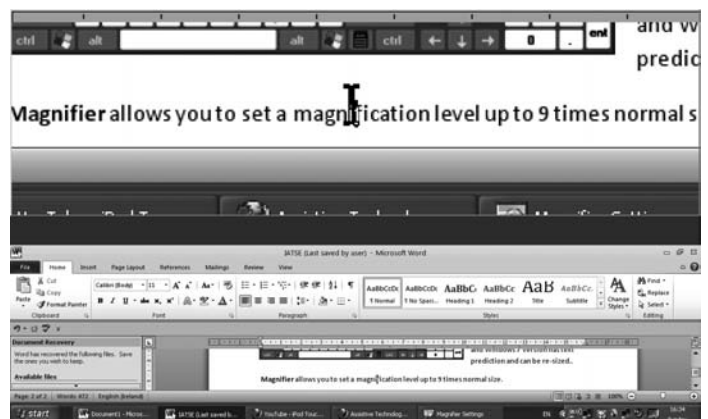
ctrl alt alt ctrl ← ↓ → 0 . ent

and W
predic

Magnifier allows you to set a magnification level up to 9 times normal s

IATSE (Last saved by user) - Microsoft Word

File Home Insert Page Layout References Mailings Review View

Cut
Copy
Paste
Format Painter
Clipboard

Calibri (Body) 11
B I U abe x, x²
Font

Paragraph

AaBbCcDc ¶ Normal
AaBbCcDc ¶ No Spaci...
AaBbC Heading 1
AaBbCc Heading 2
AaB Title
AaBbCc. Subtitle
Change Styles
Styles

Find
Replace
Select
Editing

Document Recovery
Word has recovered the following files. Save the ones you wish to keep.
Available files

and Windows 7 version has text
prediction and can be re-sized.

Magnifier allows you to set a magnification level up to 9 times normal size.

Page: 2 of 2 Words: 472 English (Ireland)

start
Document1 - Micros...
IATSE (Last saved b...
YouTube - iPod Touc...
Assistive Technolog...
Magnifier Settings
EN
100%